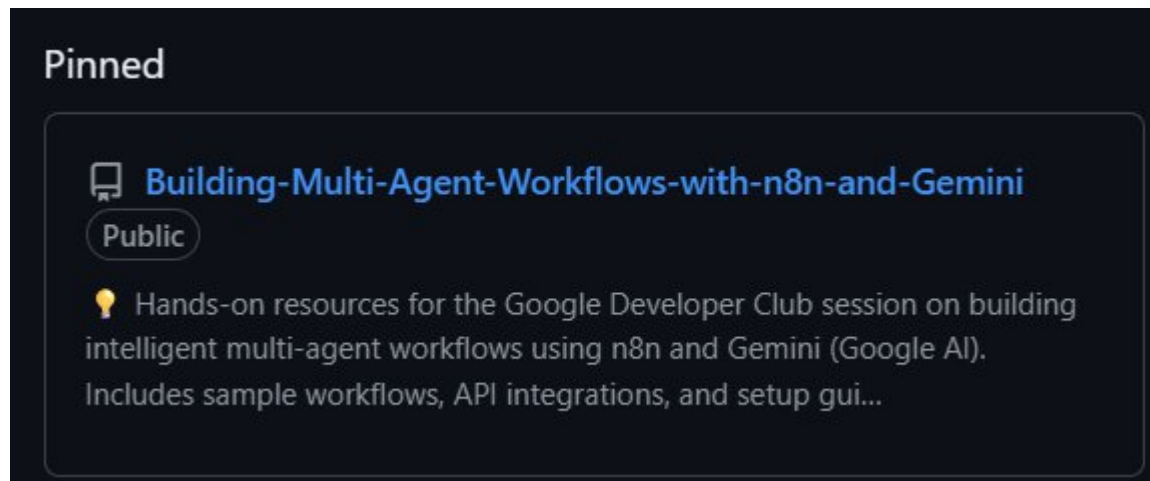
Pinned

Building-Multi-Agent-Workflows-with-n8n-and-Gemini
Public

💡 Hands-on resources for the Google Developer Club session on building intelligent multi-agent workflows using n8n and Gemini (Google AI). Includes sample workflows, API integrations, and setup gui...